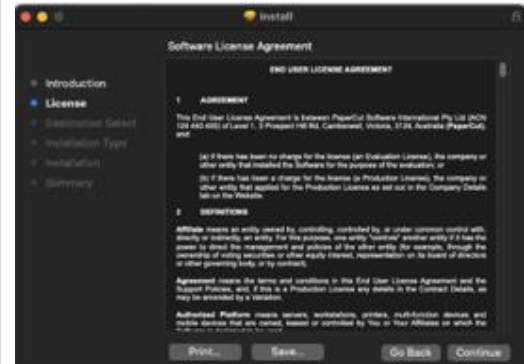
Install

Software License Agreement

Introduction
License
Destination Select
Installation Type
Installation
Summary

END USER LICENSE AGREEMENT

1 AGREEMENT

This End User License Agreement is between PaperCut Software International Pty Ltd (ACN 124 440 450) of Level 1, 3 Prospect Hill Rd, Camberwell, Victoria, 3124, Australia (PaperCut), and

(a) if there has been no charge for the license (an Evaluation License), the company or other entity that installed the Software for the purpose of the evaluation; or

(b) if there has been a charge for the license (a Production License), the company or other entity that applied for the Production License as set out in the Company Details tab on the Website.

2 DEFINITIONS

Affiliate means an entity owned by, controlling, controlled by, or under common control with, directly or indirectly, an entity. For this purpose, one entity "controls" another entity if it has the power to direct the management and policies of the other entity (for example, through the ownership of voting securities or other equity interest, representation on its board of directors or other governing body, or by contract).

Agreement means the terms and conditions in this End User License Agreement and the Support Policies, and, if this is a Production License any details in the Contract Details, as may be amended by a Variation.

Authorized Platform means servers, workstations, printers, multi-function devices, and mobile devices that are owned, leased or controlled by You or Your Affiliates on which the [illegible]

Print... Save... Go Back Continue